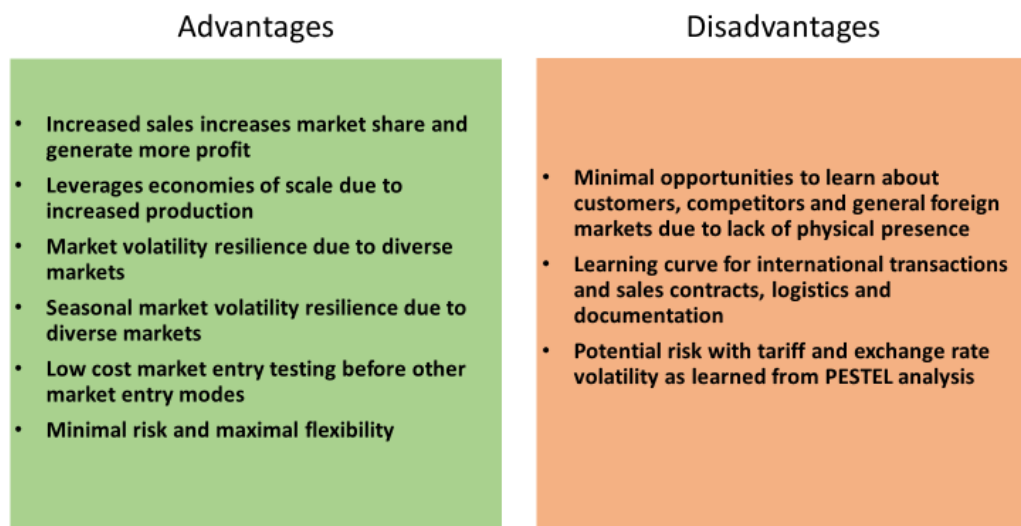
Advantages

- Increased sales increases market share and generate more profit
- Leverages economies of scale due to increased production
- Market volatility resilience due to diverse markets
- Seasonal market volatility resilience due to diverse markets
- Low cost market entry testing before other market entry modes
- Minimal risk and maximal flexibility

Disadvantages

- Minimal opportunities to learn about customers, competitors and general foreign markets due to lack of physical presence
- Learning curve for international transactions and sales contracts, logistics and documentation
- Potential risk with tariff and exchange rate volatility as learned from PESTEL analysis